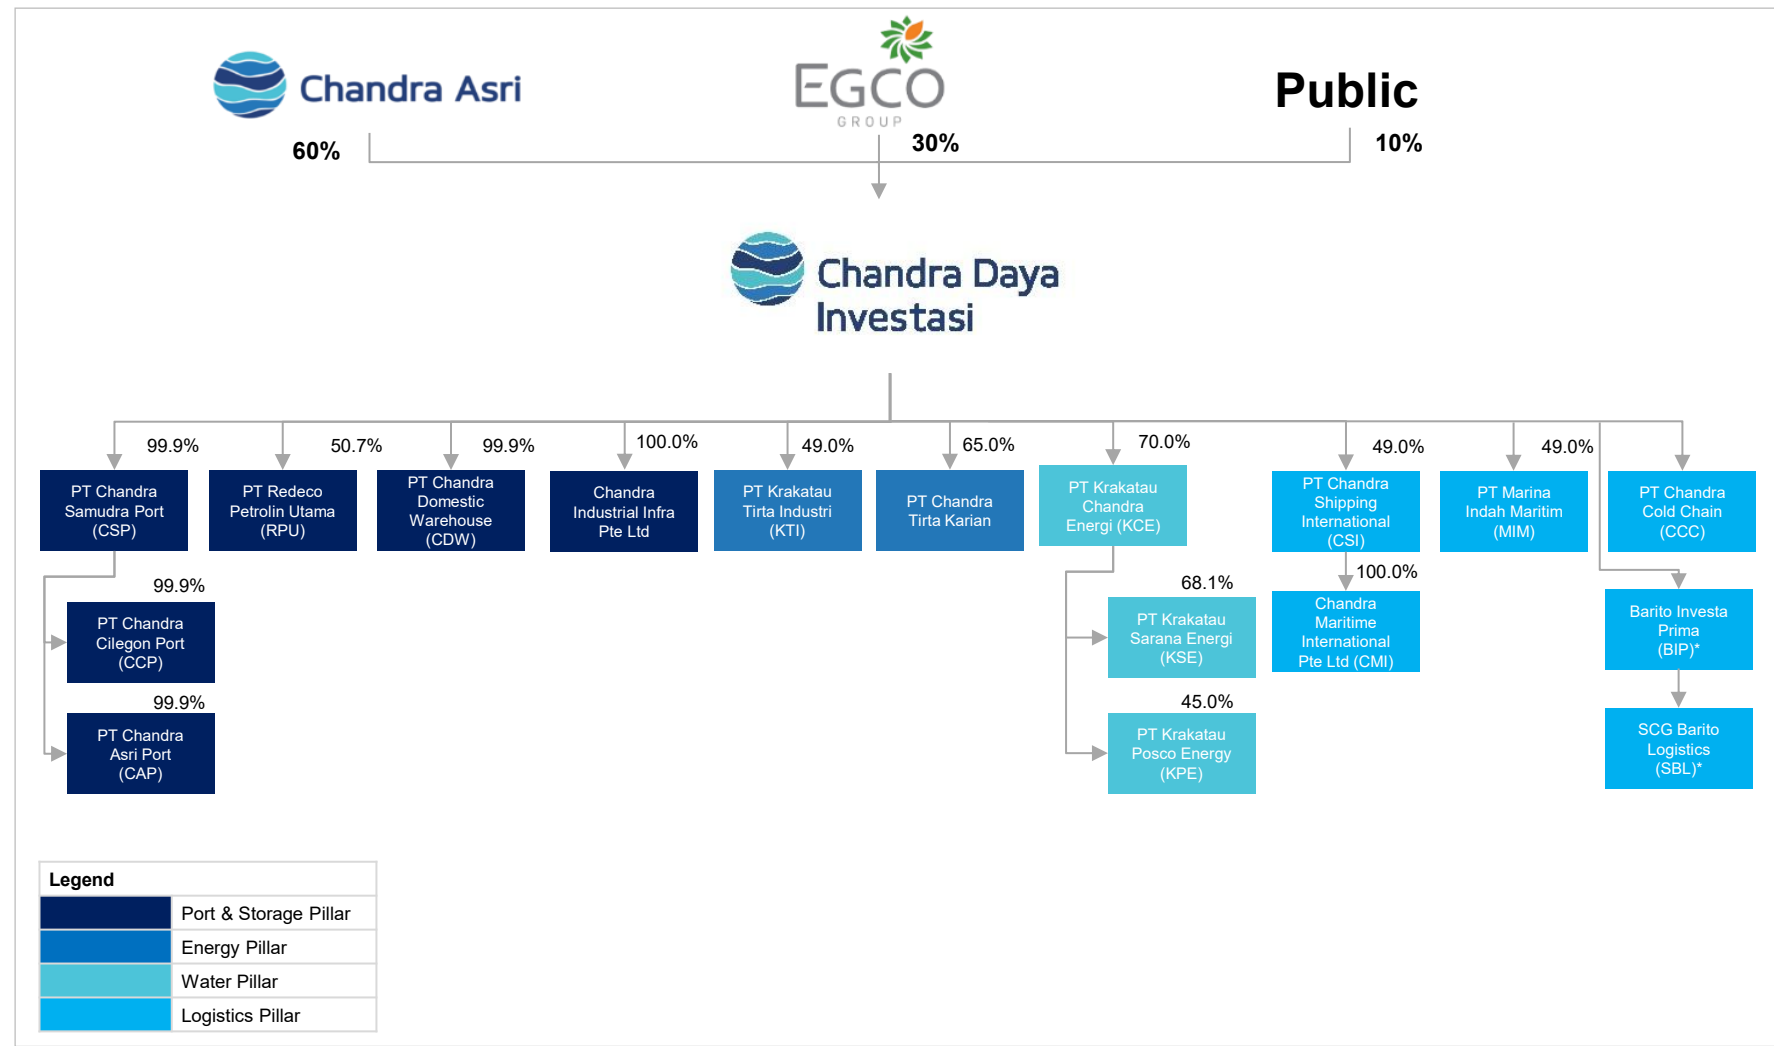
Chandra Asri

EGCO GROUP

Public

60%

30%

10%

Chandra Daya Investasi

99.9%

PT Chandra Samudra Port (CSP)

50.7%

PT Redeco Petrolin Utama (RPU)

99.9%

PT Chandra Domestic Warehouse (CDW)

100.0%

Chandra Industrial Infra Pte Ltd

49.0%

PT Krakatau Tirta Industri (KTI)

65.0%

PT Chandra Tirta Karian

70.0%

PT Krakatau Chandra Energi (KCE)

49.0%

PT Chandra Shipping International (CSI)

49.0%

PT Marina Indah Maritim (MIM)

PT Chandra Cold Chain (CCC)

99.9%

PT Chandra Cilegon Port (CCP)

99.9%

PT Chandra Asri Port (CAP)

68.1%

PT Krakatau Sarana Energi (KSE)

45.0%

PT Krakatau Posco Energy (KPE)

100.0%

Chandra Maritime International Pte Ltd (CMI)

Barito Investa Prima (BIP)*

SCG Barito Logistics (SBL)*

| Legend | |
|---|---|
| | Port & Storage Pillar |
| | Energy Pillar |
| | Water Pillar |
| | Logistics Pillar |